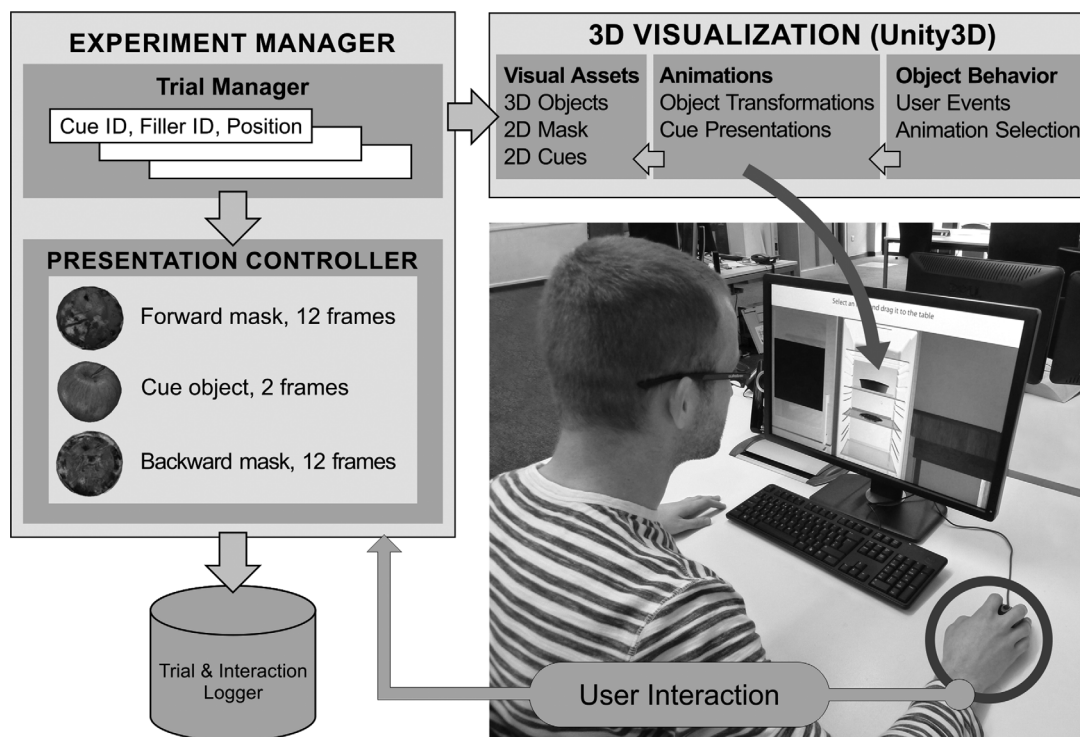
EXPERIMENT MANAGER

Trial Manager

Cue ID, Filler ID, Position

PRESENTATION CONTROLLER

Forward mask, 12 frames

Cue object, 2 frames

Backward mask, 12 frames

Trial & Interaction Logger

3D VISUALIZATION (Unity3D)

Visual Assets
3D Objects
2D Mask
2D Cues

Animations
Object Transformations
Cue Presentations

Object Behavior
User Events
Animation Selection

Select an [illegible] and drag it to the table

User Interaction